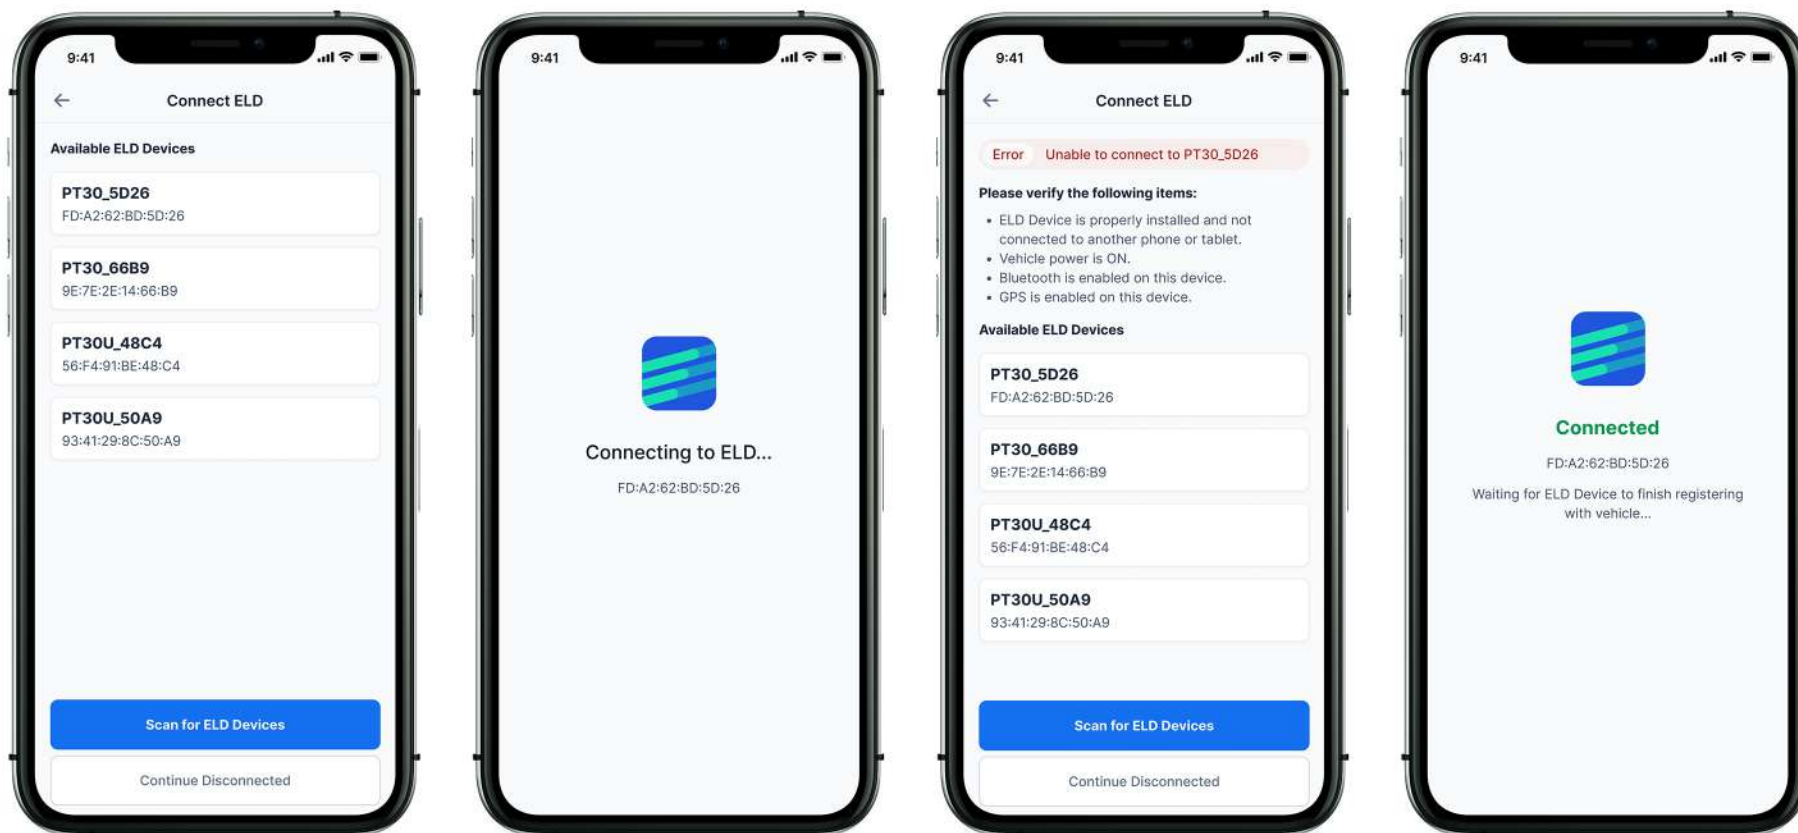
9:41

Connect ELD

Available ELD Devices

PT30_5D26
FD:A2:62:BD:5D:26

PT30_66B9
9E:7E:2E:14:66:B9

PT30U_48C4
56:F4:91:BE:48:C4

PT30U_50A9
93:41:29:8C:50:A9

Scan for ELD Devices

Continue Disconnected

9:41

Connecting to ELD...

FD:A2:62:BD:5D:26

9:41

Connect ELD

Error Unable to connect to PT30_5D26

Please verify the following items:

• ELD Device is properly installed and not connected to another phone or tablet.
• Vehicle power is ON.
• Bluetooth is enabled on this device.
• GPS is enabled on this device.

Available ELD Devices

PT30_5D26
FD:A2:62:BD:5D:26

PT30_66B9
9E:7E:2E:14:66:B9

PT30U_48C4
56:F4:91:BE:48:C4

PT30U_50A9
93:41:29:8C:50:A9

Scan for ELD Devices

Continue Disconnected

9:41

Connected

FD:A2:62:BD:5D:26

Waiting for ELD Device to finish registering with vehicle...